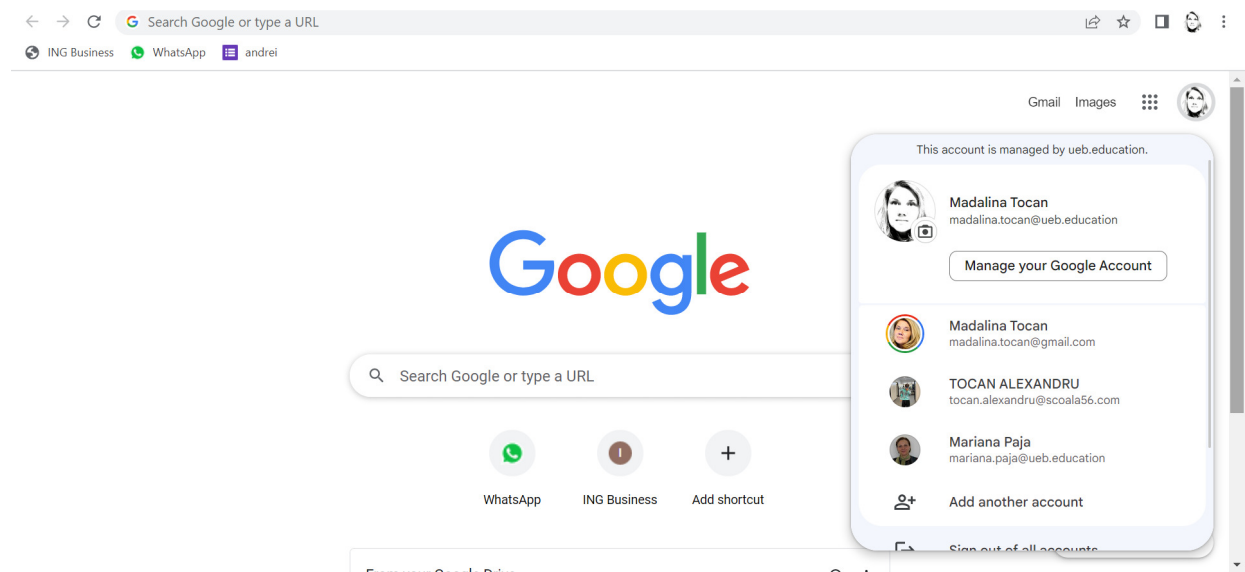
Search Google or type a URL

ING Business WhatsApp andrei

Gmail Images

This account is managed by ueb.education.

Madalina Tocan
madalina.tocan@ueb.education

Manage your Google Account

Madalina Tocan
madalina.tocan@gmail.com

TOCAN ALEXANDRU
tocan.alexandru@scoala56.com

Mariana Paja
mariana.paja@ueb.education

Add another account

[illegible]

Google

Search Google or type a URL

I

WhatsApp ING Business Add shortcut

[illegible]